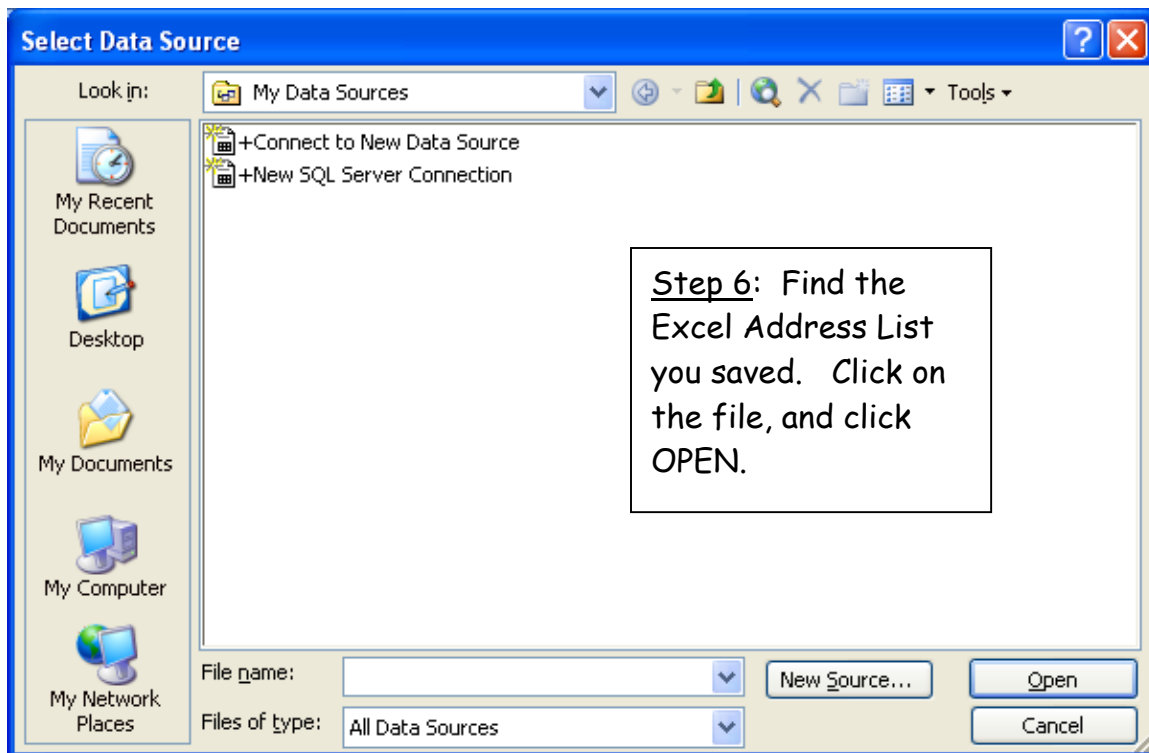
Select Data Source

Look in: My Data Sources

Tools

My Recent Documents

Desktop

My Documents

My Computer

My Network Places

+Connect to New Data Source
+New SQL Server Connection

Step 6: Find the Excel Address List you saved. Click on the file, and click OPEN.

File name:

Files of type: All Data Sources

New Source...

Open

Cancel